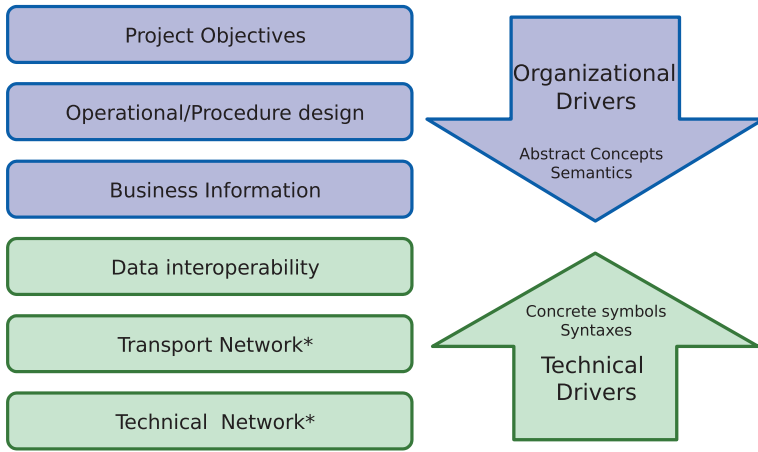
Project Objectives

Operational/Procedure design

Business Information

Data interoperability

Transport Network*

Technical Network*

Organizational Drivers

Abstract Concepts
Semantics

Concrete symbols
Syntaxes

Technical Drivers